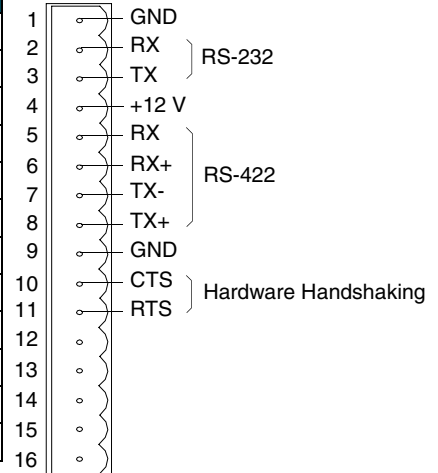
| Pin | Signal | Group |
|---|---|---|
| 1 | GND | |
| 2 | RX | RS-232 |
| 3 | TX | RS-232 |
| 4 | +12 V | |
| 5 | RX | RS-422 |
| 6 | RX+ | RS-422 |
| 7 | TX- | RS-422 |
| 8 | TX+ | RS-422 |
| 9 | GND | |
| 10 | CTS | Hardware Handshaking |
| 11 | RTS | Hardware Handshaking |
| 12 | | |
| 13 | | |
| 14 | | |
| 15 | | |
| 16 | | |